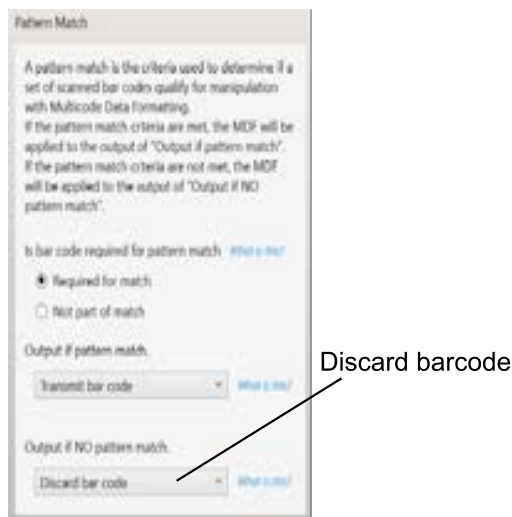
Pattern Match

A pattern match is the criteria used to determine if a set of scanned bar codes qualify for manipulation with Multicode Data Formatting.
If the pattern match criteria are met, the MDF will be applied to the output of "Output if pattern match".
If the pattern match criteria are not met, the MDF will be applied to the output of "Output if NO pattern match".

Is bar code required for pattern match What is this?

Required for match

Not part of match

Output if pattern match

Transmit bar code What is this?

Output if NO pattern match

Discard bar code What is this?

Discard barcode